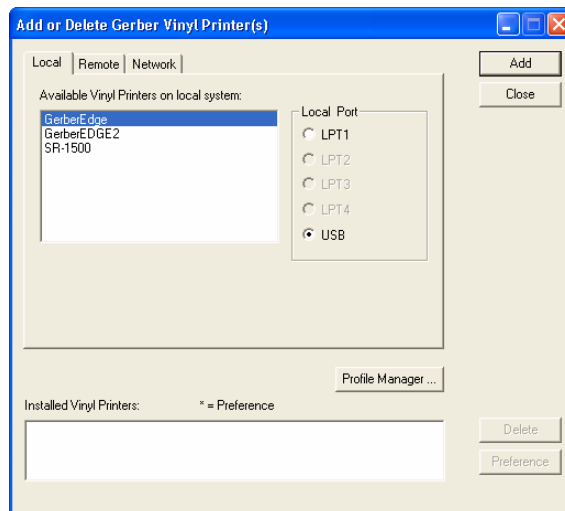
Add or Delete Gerber Vinyl Printer(s)

Local | Remote | Network

Available Vinyl Printers on local system:

GerberEdge
GerberEDGE2
SR-1500

Local Port
LPT1
LPT2
LPT3
LPT4
USB

Add
Close

Profile Manager ...

Installed Vinyl Printers: * = Preference

Delete
Preference